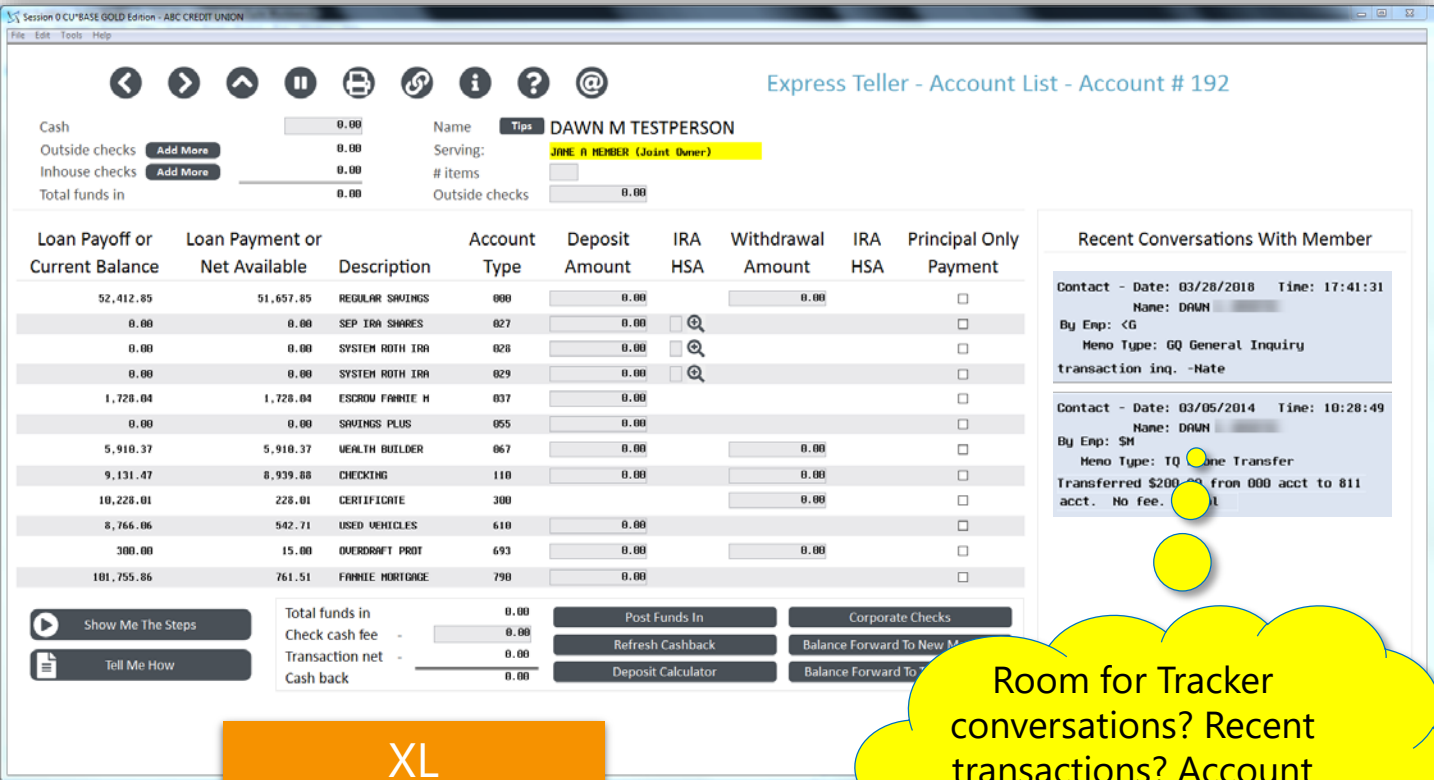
Session 0 CU*BASE GOLD Edition - ABC CREDIT UNION
File Edit Tools Help

Express Teller - Account List - Account # 192

Cash 0.00
Outside checks Add More 0.00
Inhouse checks Add More 0.00
Total funds in 0.00

Name Tips DAWN M TESTPERSON
Serving: JANE A MEMBER (Joint Owner)
# items
Outside checks 0.00

| Loan Payoff or Current Balance | Loan Payment or Net Available | Description | Account Type | Deposit Amount | IRA HSA | Withdrawal Amount | IRA HSA | Principal Only Payment |
|---|---|---|---|---|---|---|---|---|
| 52,412.85 | 51,657.85 | REGULAR SAVINGS | 000 | 0.00 | | 0.00 | | |
| 0.00 | 0.00 | SEP IRA SHARES | 027 | 0.00 | | | | |
| 0.00 | 0.00 | SYSTEM ROTH IRA | 028 | 0.00 | | | | |
| 0.00 | 0.00 | SYSTEM ROTH IRA | 029 | 0.00 | | | | |
| 1,728.04 | 1,728.04 | ESCROW FANNIE M | 037 | 0.00 | | | | |
| 0.00 | 0.00 | SAVINGS PLUS | 055 | 0.00 | | | | |
| 5,910.37 | 5,910.37 | WEALTH BUILDER | 067 | 0.00 | | 0.00 | | |
| 9,131.47 | 8,939.88 | CHECKING | 110 | 0.00 | | 0.00 | | |
| 10,228.01 | 228.01 | CERTIFICATE | 300 | | | 0.00 | | |
| 8,766.06 | 542.71 | USED VEHICLES | 610 | 0.00 | | | | |
| 300.00 | 15.00 | OVERDRAFT PROT | 693 | 0.00 | | 0.00 | | |
| 181,755.86 | 761.51 | FANNIE MORTGAGE | 790 | 0.00 | | | | |

Recent Conversations With Member

Contact - Date: 03/28/2018 Time: 17:41:31
Name: DAWN
By Emp: <G
Memo Type: GQ General Inquiry
transaction inq. -Nate

Contact - Date: 03/05/2014 Time: 10:28:49
Name: DAWN
By Emp: $M
Memo Type: TQ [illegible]one Transfer
Transferred $200.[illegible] from 000 acct to 811
acct. No fee. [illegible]l

Show Me The Steps
Tell Me How

Total funds in 0.00
Check cash fee - 0.00
Transaction net - 0.00
Cash back 0.00

Post Funds In
Refresh Cashback
Deposit Calculator
Corporate Checks
Balance Forward To New M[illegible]
Balance Forward To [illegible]

Room for Tracker conversations? Recent transactions? Account

XL